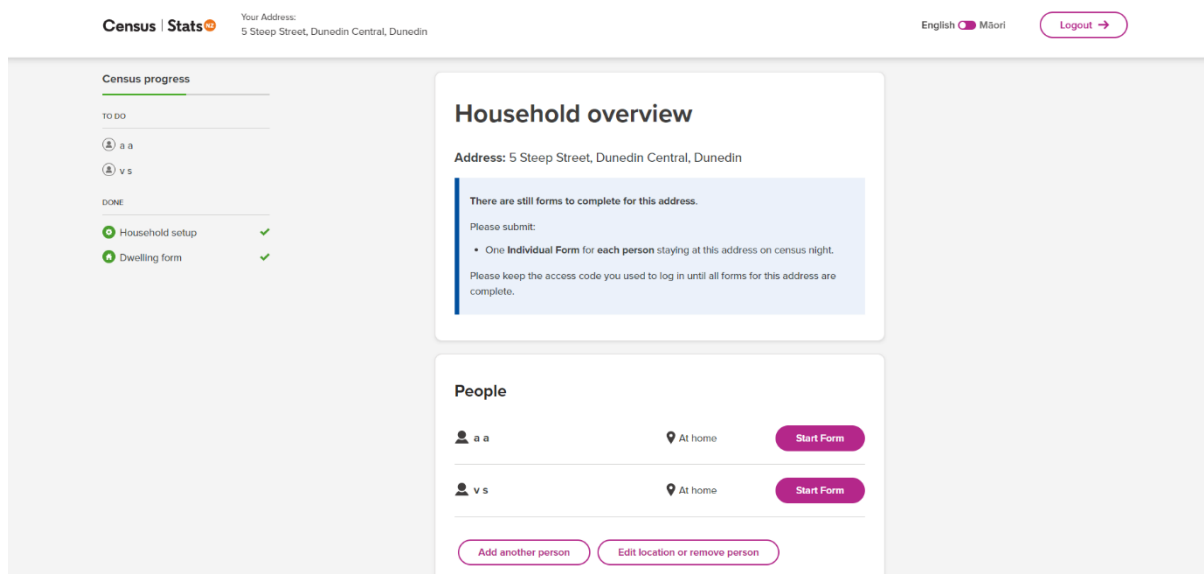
Census | Stats NZ

Your Address:
5 Steep Street, Dunedin Central, Dunedin

English Māori

Logout →

Census progress

TO DO

a a

v s

DONE

Household setup

Dwelling form

Household overview

Address: 5 Steep Street, Dunedin Central, Dunedin

There are still forms to complete for this address.

Please submit:

- One Individual Form for each person staying at this address on census night.

Please keep the access code you used to log in until all forms for this address are complete.

People

a a At home Start Form

v s At home Start Form

Add another person

Edit location or remove person